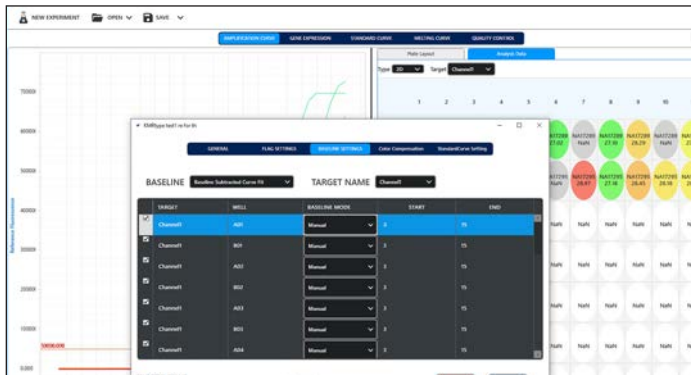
NEW EXPERIMENT OPEN SAVE

AMPLIFICATION CURVE GENE EXPRESSION STANDARD CURVE MELTING CURVE QUALITY CONTROL

Plate Layout Analysis Data

Type 2D Target Channel1

1 2 3 4 5 6 7 8 9 10

70000
60000
50000
40000
30000
20000
10000
0.000

Relative Fluorescence

5808.000

GENERAL FLAG SETTINGS BASELINE SETTINGS Color Compensation StandardCurve Setting

BASELINE Baseline Subtracted Curve Fit TARGET NAME Channel1

| | TARGET | WELL | BASELINE MODE | START | END |
|---|---|---|---|---|---|
| ✓ | Channel1 | A01 | Manual | 3 | 15 |
| ✓ | Channel1 | B01 | Manual | 3 | 15 |
| ✓ | Channel1 | A02 | Manual | 3 | 15 |
| ✓ | Channel1 | B02 | Manual | 3 | 15 |
| ✓ | Channel1 | A03 | Manual | 3 | 15 |
| ✓ | Channel1 | B03 | Manual | 3 | 15 |
| ✓ | Channel1 | A04 | Manual | 3 | 15 |

NAT289 27.02 NAT289 27.40 NAT289 28.29 NAT289
NAT295 28.47 NAT295 27.48 NAT295 28.25 NAT295 28.18
NaN NaN NaN NaN NaN NaN